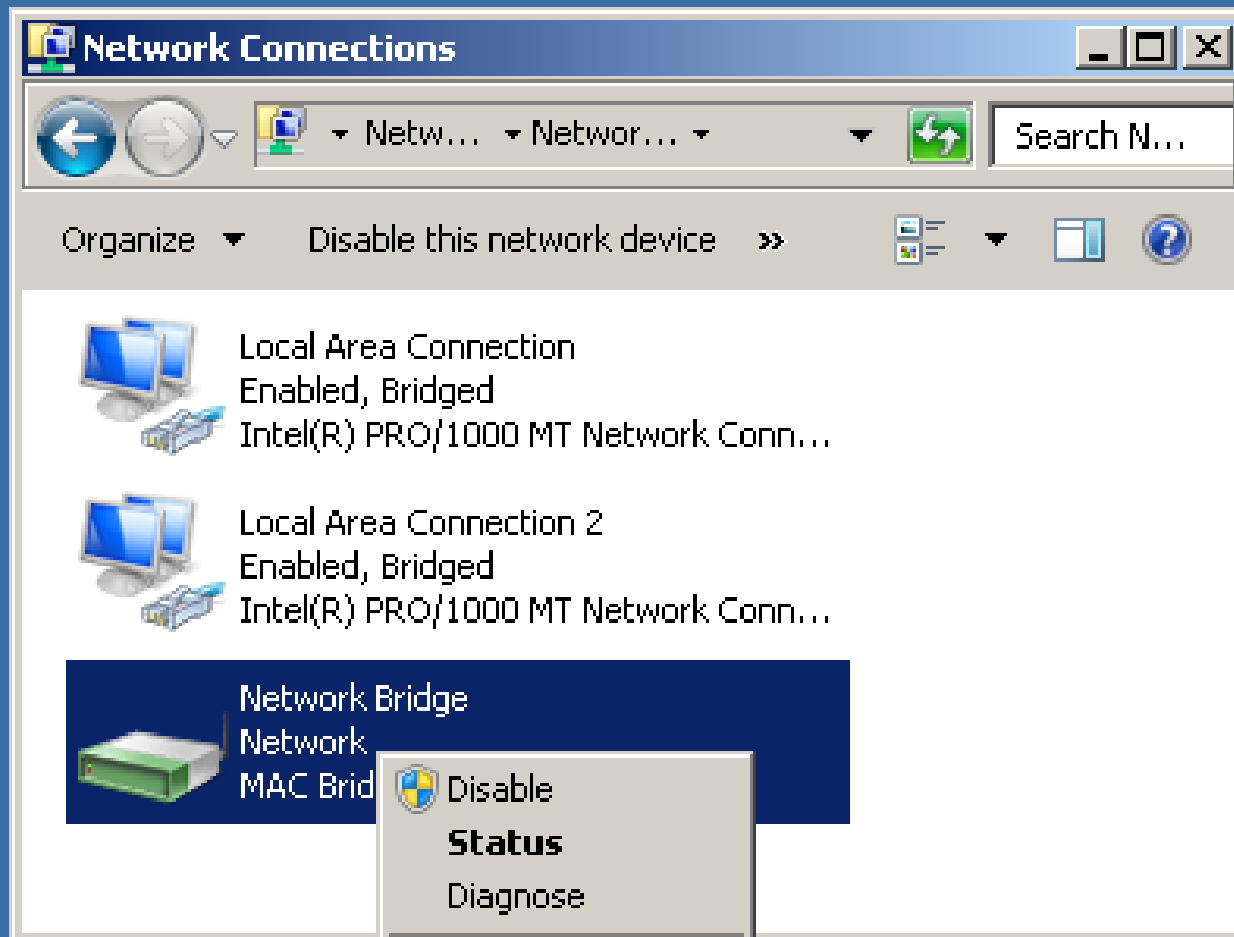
Network Connections

Netw… Networ…

Search N…

Organize Disable this network device »

Local Area Connection
Enabled, Bridged
Intel(R) PRO/1000 MT Network Conn…

Local Area Connection 2
Enabled, Bridged
Intel(R) PRO/1000 MT Network Conn…

Network Bridge
Network
MAC Brid

Disable
Status
Diagnose